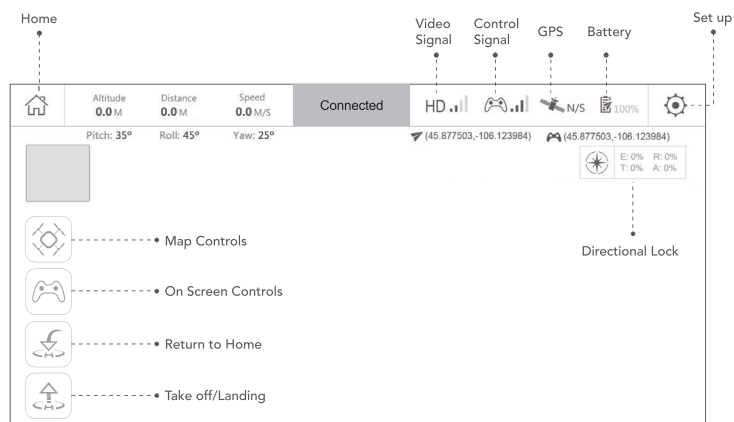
Home

Video Signal

Control Signal

GPS

Battery

Set up

Altitude 0.0 M

Distance 0.0 M

Speed 0.0 M/S

Connected

HD

N/S

100%

Pitch: 35º Roll: 45º Yaw: 25º

(45.877503,-106.123984)

(45.877503,-106.123984)

E: 0% R: 0%
T: 0% A: 0%

Directional Lock

Map Controls

On Screen Controls

Return to Home

Take off/Landing